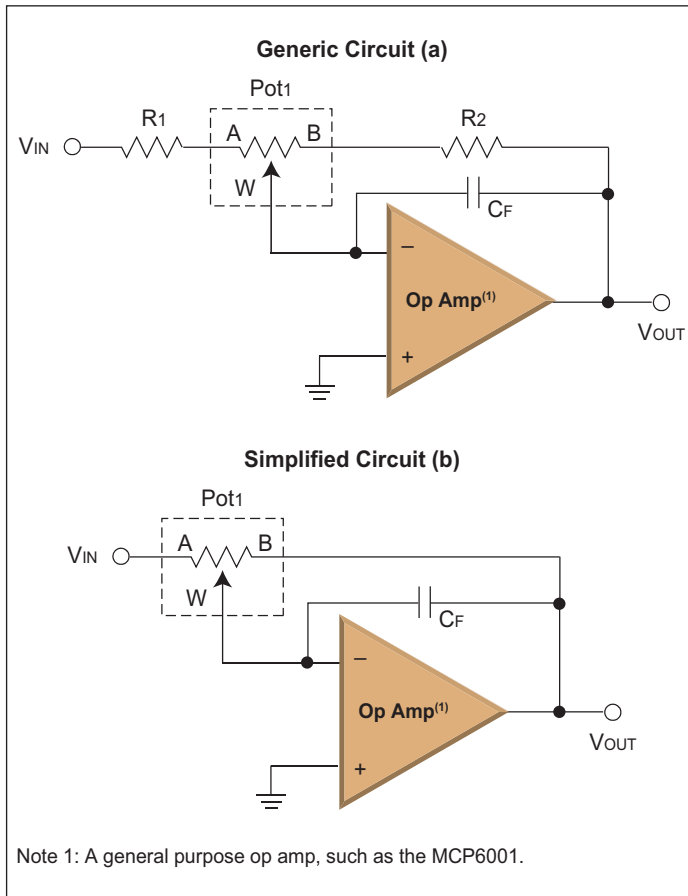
Generic Circuit (a)

Pot1

R1

R2

VIN

A

B

W

CF

–

Op Amp(1)

+

VOUT

Simplified Circuit (b)

Pot1

VIN

A

B

W

CF

–

Op Amp(1)

+

VOUT

Note 1: A general purpose op amp, such as the MCP6001.